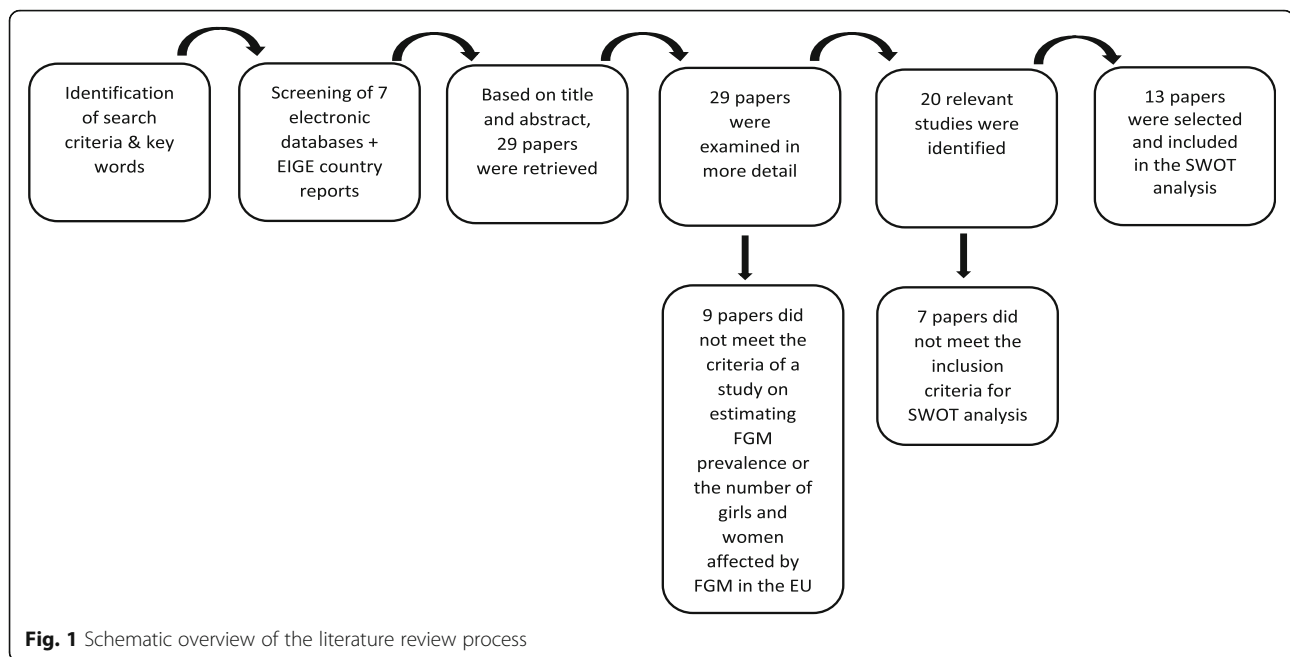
Identification of search criteria & key words

Screening of 7 electronic databases + EIGE country reports

Based on title and abstract, 29 papers were retrieved

29 papers were examined in more detail

20 relevant studies were identified

13 papers were selected and included in the SWOT analysis

9 papers did not meet the criteria of a study on estimating FGM prevalence or the number of girls and women affected by FGM in the EU

7 papers did not meet the inclusion criteria for SWOT analysis

**Fig. 1** Schematic overview of the literature review process